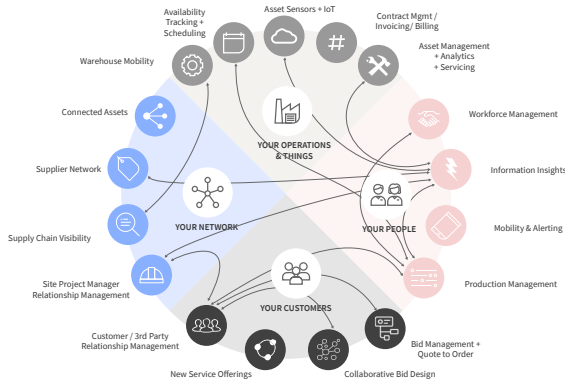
Availability Tracking + Scheduling

Asset Sensors + IoT

Contract Mgmt / Invoicing/ Billing

Asset Management + Analytics + Servicing

Warehouse Mobility

Workforce Management

Connected Assets

YOUR OPERATIONS & THINGS

Information Insights

Supplier Network

YOUR NETWORK

YOUR PEOPLE

Mobility & Alerting

Supply Chain Visibility

Site Project Manager Relationship Management

YOUR CUSTOMERS

Production Management

Customer / 3rd Party Relationship Management

Bid Management + Quote to Order

New Service Offerings

Collaborative Bid Design